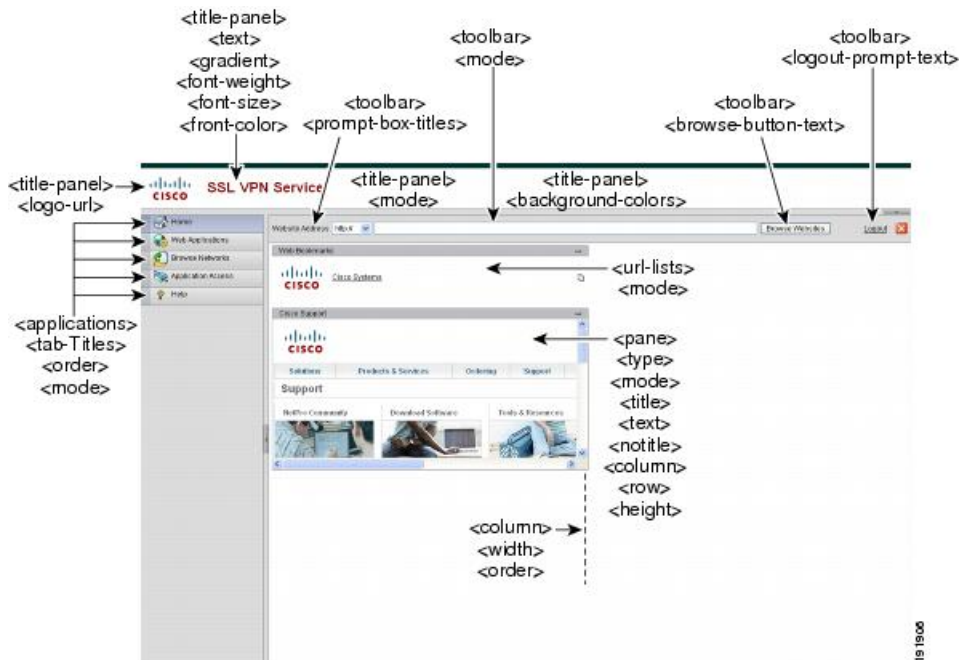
<title-panel>
<text>
<gradient>
<font-weight>
<font-size>
<front-color>

<toolbar>
<prompt-box-titles>

<toolbar>
<mode>

<toolbar>
<logout-prompt-text>

<toolbar>
<browse-button-text>

<title-panel>
<logo-url>

CISCO SSL VPN Service

<title-panel>
<mode>

<title-panel>
<background-colors>

Home
Web Applications
Browse Networks
Application Access
Help

Website Address http:// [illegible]
Browse Websites
Logout

Web Bookmarks
CISCO Cisco Systems

<url-lists>
<mode>

Cisco Support
CISCO
Solutions Products & Services Ordering Support
Support
NetPro Community Download Software Tools & Resources

<applications>
<tab-Titles>
<order>
<mode>

<pane>
<type>
<mode>
<title>
<text>
<notitle>
<column>
<row>
<height>

<column>
<width>
<order>

191906